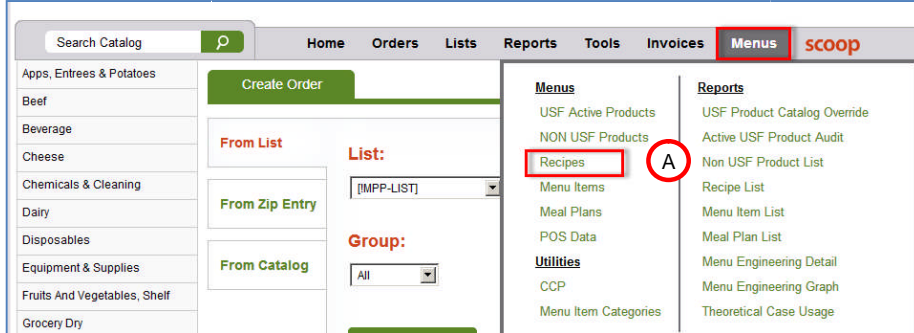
Search Catalog

Home Orders Lists Reports Tools Invoices Menus scoop

Apps, Entrees & Potatoes
Beef
Beverage
Cheese
Chemicals & Cleaning
Dairy
Disposables
Equipment & Supplies
Fruits And Vegetables, Shelf
Grocery Dry

Create Order

From List

From Zip Entry

From Catalog

List:

[!MPP-LIST]

Group:

All

Menus
USF Active Products
NON USF Products
Recipes
Menu Items
Meal Plans
POS Data
Utilities
CCP
Menu Item Categories

A

Reports
USF Product Catalog Override
Active USF Product Audit
Non USF Product List
Recipe List
Menu Item List
Meal Plan List
Menu Engineering Detail
Menu Engineering Graph
Theoretical Case Usage